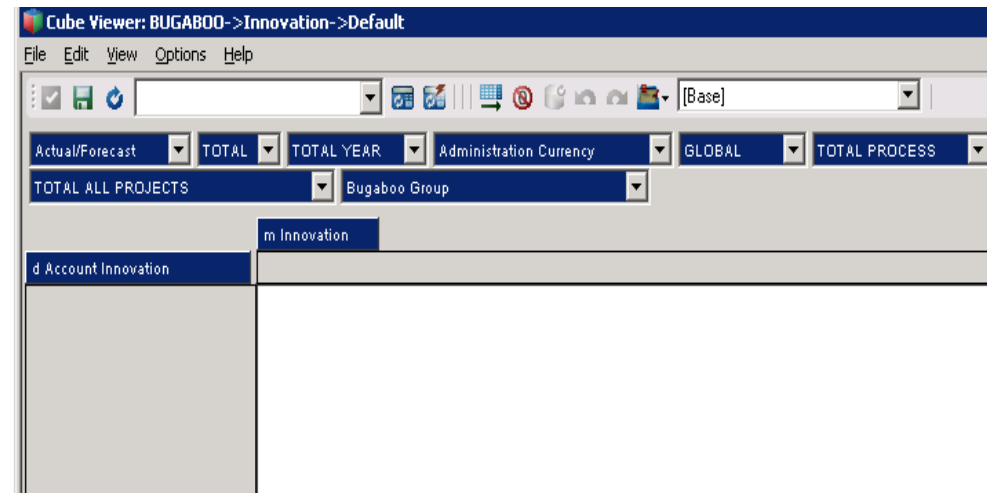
Cube Viewer: BUGABOO->Innovation->Default

File Edit View Options Help

[Base]

Actual/Forecast
TOTAL
TOTAL YEAR
Administration Currency
GLOBAL
TOTAL PROCESS
TOTAL ALL PROJECTS
Bugaboo Group

m Innovation

d Account Innovation